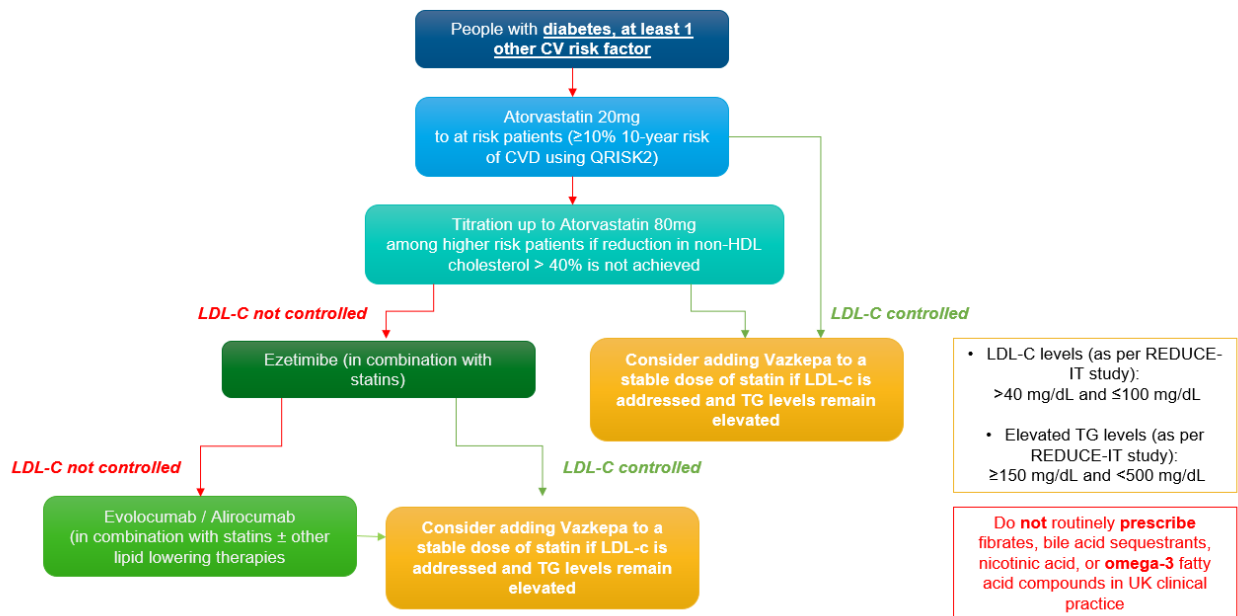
People with diabetes, at least 1 other CV risk factor

Atorvastatin 20mg to at risk patients (≥10% 10-year risk of CVD using QRISK2)

Titration up to Atorvastatin 80mg among higher risk patients if reduction in non-HDL cholesterol > 40% is not achieved

LDL-C not controlled

LDL-C controlled

Ezetimibe (in combination with statins)

Consider adding Vazkepa to a stable dose of statin if LDL-c is addressed and TG levels remain elevated

LDL-C not controlled

LDL-C controlled

Evolocumab / Alirocumab (in combination with statins ± other lipid lowering therapies

Consider adding Vazkepa to a stable dose of statin if LDL-c is addressed and TG levels remain elevated

• LDL-C levels (as per REDUCE-IT study): >40 mg/dL and ≤100 mg/dL

• Elevated TG levels (as per REDUCE-IT study): ≥150 mg/dL and <500 mg/dL

Do not routinely prescribe fibrates, bile acid sequestrants, nicotinic acid, or omega-3 fatty acid compounds in UK clinical practice